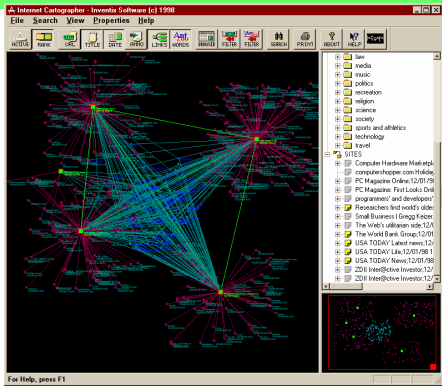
Internet Cartographer - Inventix Software (c) 1998

File Search View Properties Help

ACTIVE RANK URL TITLE DATE AMMO LINKS WORDS BROWSER FILTER FILTER SEARCH PRINT ABOUT HELP

law
media
music
politics
recreation
religion
science
society
sports and athletics
technology
travel
SITES
Computer Hardware Marketpla
computershopper.com Holiday
PC Magazine Online;12/01/98
PC Magazine: First Looks Onli
programmers' and developers'
Researchers find world's olde
Small Business | Gregg Keizer
The Web's utilitarian side;12/
The World Bank Group;12/01/
USA TODAY Latest news;12/
USA TODAY Life;12/01/98 1
USA TODAY News;12/01/98
ZDII Inter@ctive Investor;12/
ZDII Inter@ctive Investor;12/

For Help, press F1